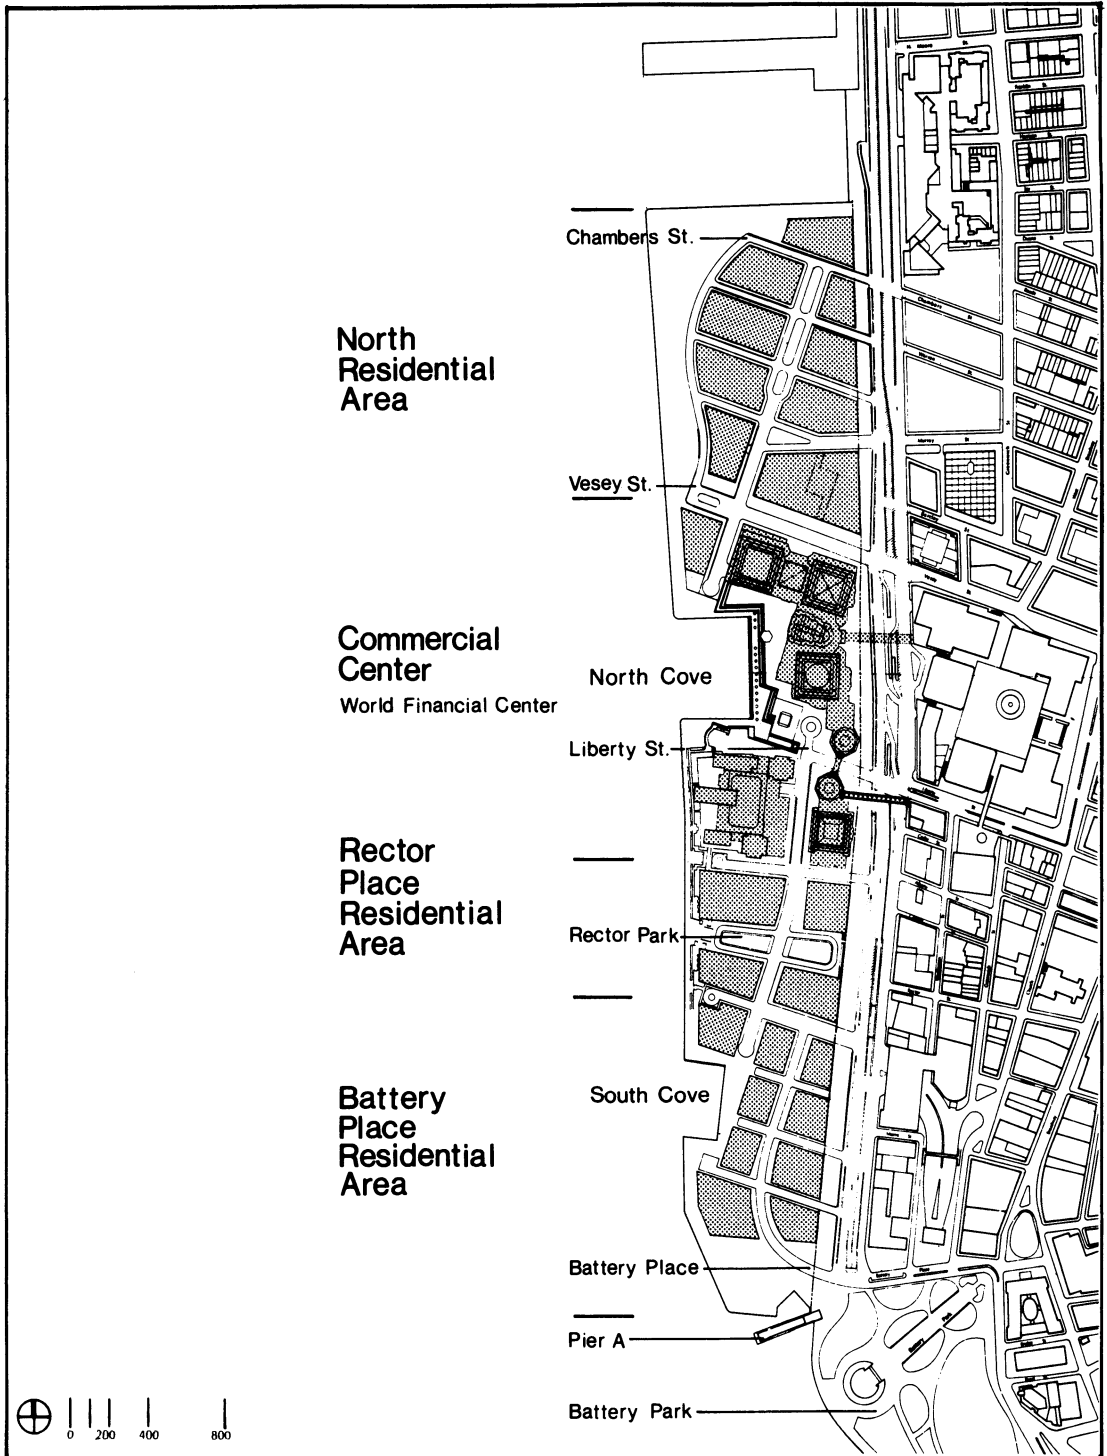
Chambers St.

North Residential Area

Vesey St.

Commercial Center
World Financial Center

North Cove

Liberty St.

Rector Place Residential Area

Rector Park

Battery Place Residential Area

South Cove

Battery Place

Pier A

Battery Park

0 200 400 800